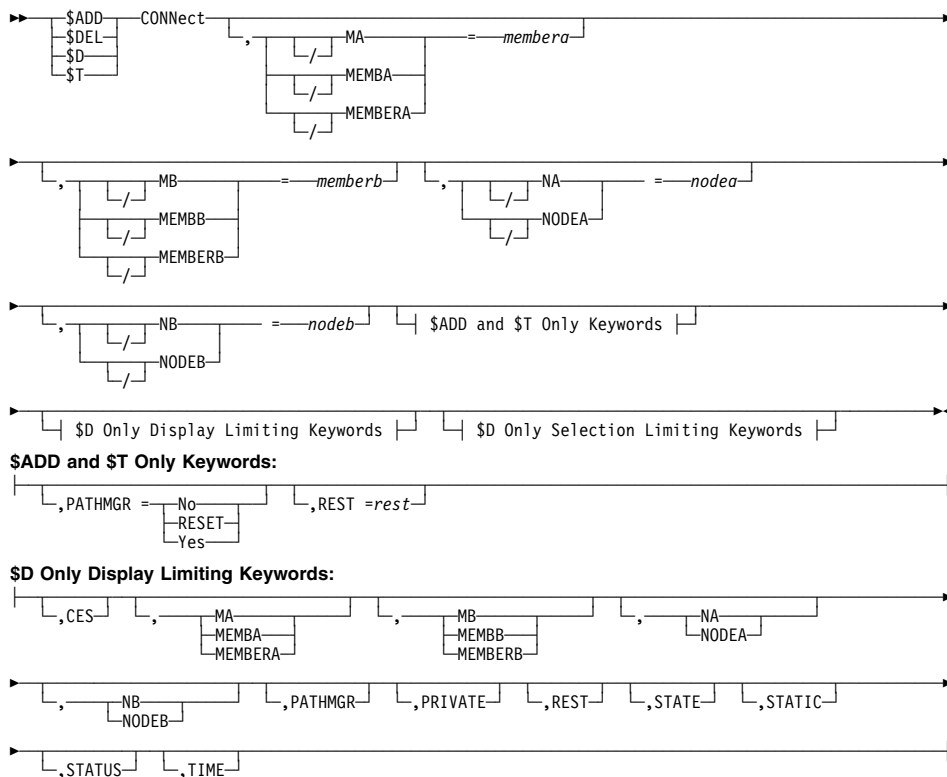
$ADD
$DEL
$D
$T
CONNect
, / MA / MEMBA / MEMBERA = membera

, / MB / MEMBB / MEMBERB = memberb
, / NA / NODEA = nodea

, / NB / NODEB = nodeb
$ADD and $T Only Keywords

$D Only Display Limiting Keywords
$D Only Selection Limiting Keywords

**$ADD and $T Only Keywords:**

,PATHMGR = No / RESET / Yes
,REST =rest

**$D Only Display Limiting Keywords:**

,CES
, MA / MEMBA / MEMBERA
, MB / MEMBB / MEMBERB
, NA / NODEA

, NB / NODEB
,PATHMGR
,PRIVATE
,REST
,STATE
,STATIC

,STATUS
,TIME